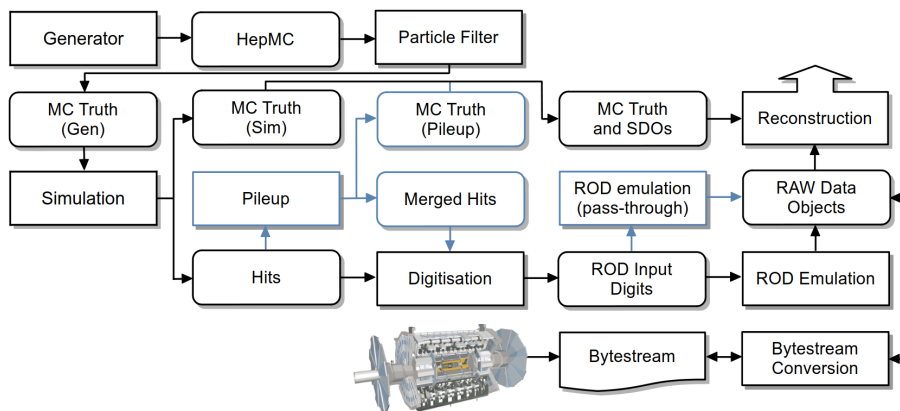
Generator

HepMC

Particle Filter

MC Truth (Gen)

MC Truth (Sim)

MC Truth (Pileup)

MC Truth and SDOs

Reconstruction

Simulation

Pileup

Merged Hits

ROD emulation (pass-through)

RAW Data Objects

Hits

Digitisation

ROD Input Digits

ROD Emulation

Bytestream

Bytestream Conversion